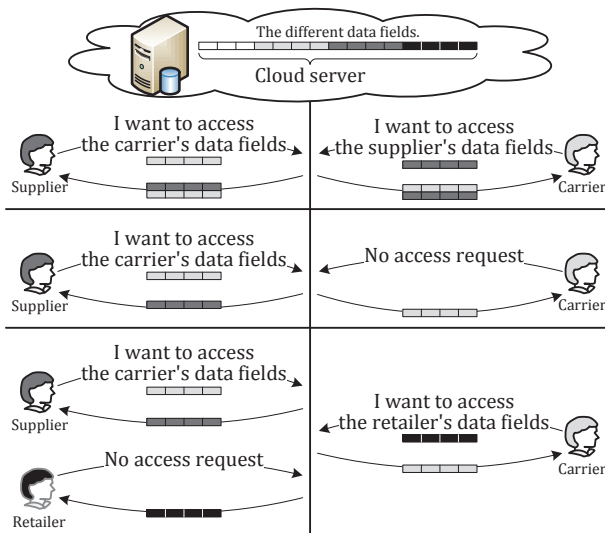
The different data fields.

Cloud server

I want to access the carrier's data fields

Supplier

I want to access the supplier's data fields

Carrier

I want to access the carrier's data fields

Supplier

No access request

Carrier

I want to access the carrier's data fields

Supplier

No access request

Retailer

I want to access the retailer's data fields

Carrier